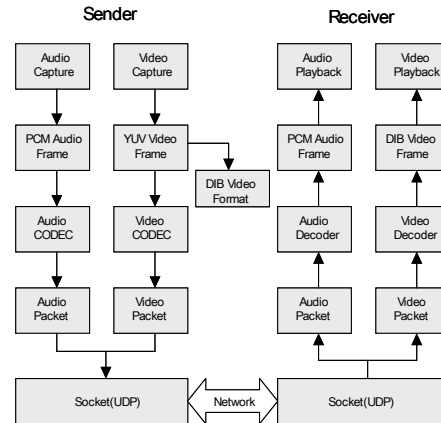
Sender

Receiver

Audio Capture

Video Capture

Audio Playback

Video Playback

PCM Audio Frame

YUV Video Frame

DIB Video Format

PCM Audio Frame

DIB Video Frame

Audio CODEC

Video CODEC

Audio Decoder

Video Decoder

Audio Packet

Video Packet

Audio Packet

Video Packet

Socket(UDP)

Network

Socket(UDP)